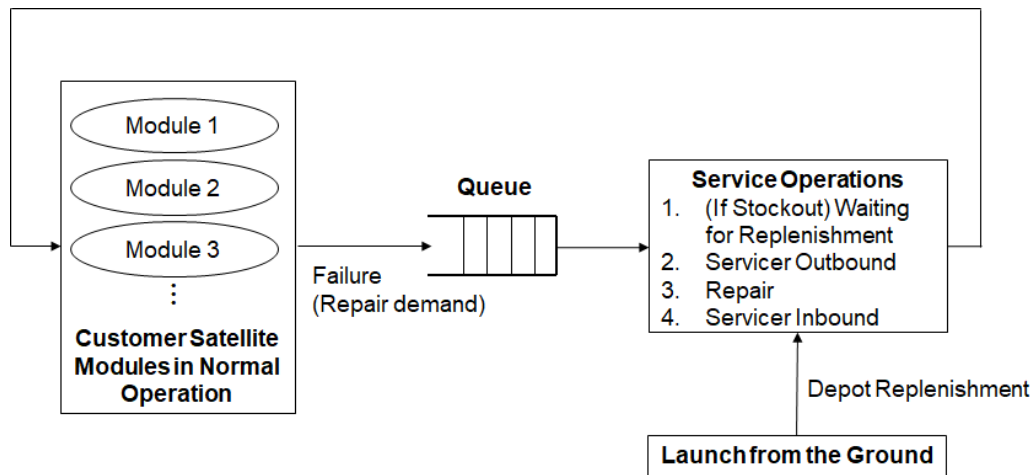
Module 1

Module 2

Module 3

⋮

Customer Satellite Modules in Normal Operation

Failure (Repair demand)

Queue

Service Operations
1. (If Stockout) Waiting for Replenishment
2. Servicer Outbound
3. Repair
4. Servicer Inbound

Depot Replenishment

Launch from the Ground